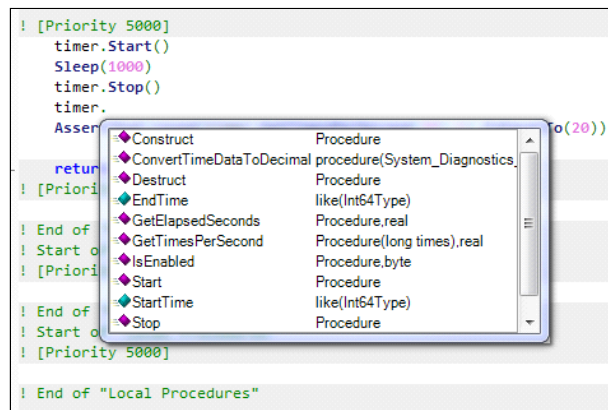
! [Priority 5000]
timer.Start()
Sleep(1000)
timer.Stop()
timer.
Asser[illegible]o(20))

retur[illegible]
! [Priori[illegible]

! End of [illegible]
! Start o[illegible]
! [Priori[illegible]

! End of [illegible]
! Start o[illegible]
! [Priority 5000]

! End of "Local Procedures"

| | |
|---|---|
| Construct | Procedure |
| ConvertTimeDataToDecimal | procedure(System_Diagnostics_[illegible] |
| Destruct | Procedure |
| EndTime | like(Int64Type) |
| GetElapsedSeconds | Procedure,real |
| GetTimesPerSecond | Procedure(long times),real |
| IsEnabled | Procedure,byte |
| Start | Procedure |
| StartTime | like(Int64Type) |
| Stop | Procedure |